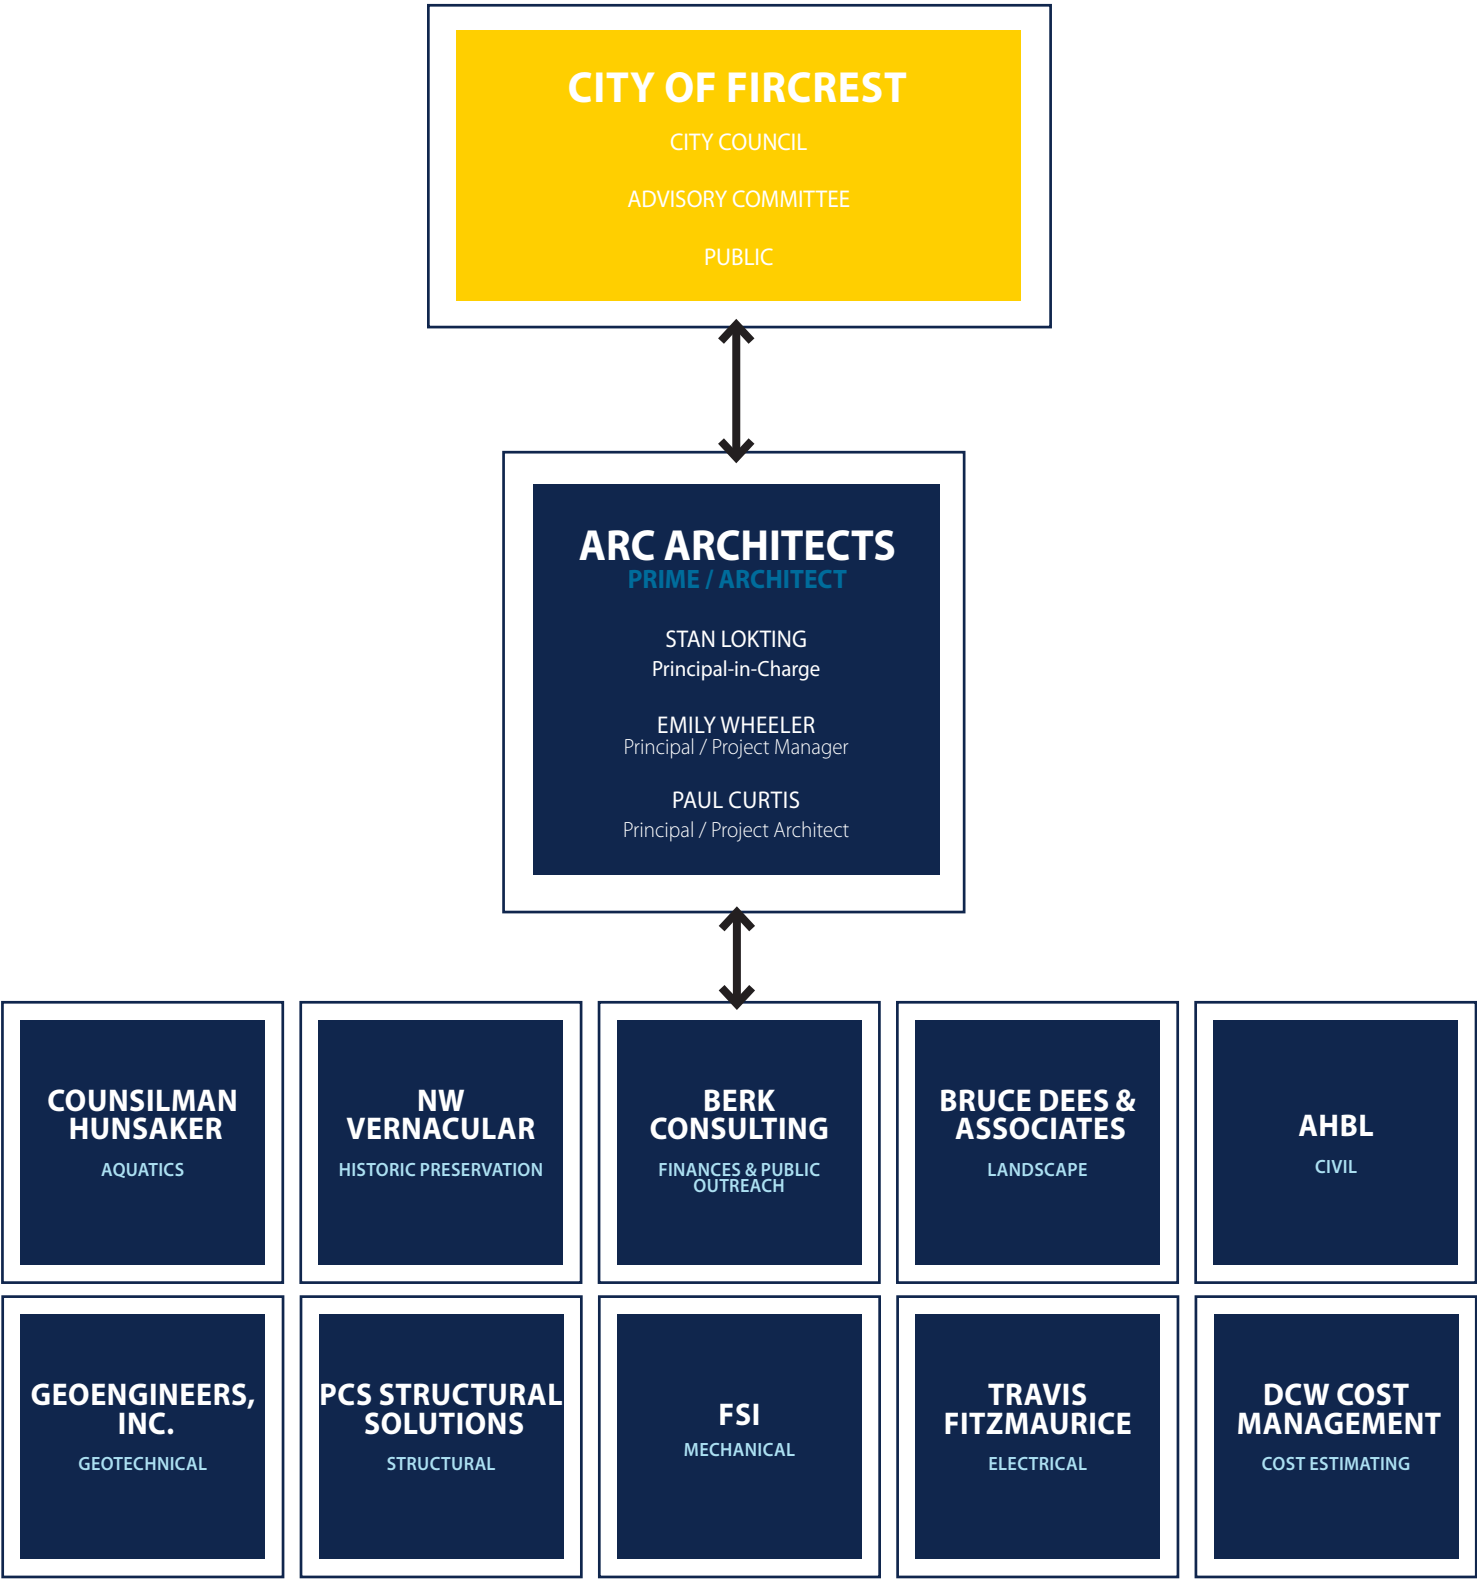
CITY OF FIRCREST
CITY COUNCIL
ADVISORY COMMITTEE
PUBLIC

ARC ARCHITECTS
PRIME / ARCHITECT
STAN LOKTING
Principal-in-Charge
EMILY WHEELER
Principal / Project Manager
PAUL CURTIS
Principal / Project Architect

COUNSILMAN HUNSAKER
AQUATICS

NW VERNACULAR
HISTORIC PRESERVATION

BERK CONSULTING
FINANCES & PUBLIC OUTREACH

BRUCE DEES & ASSOCIATES
LANDSCAPE

AHBL
CIVIL

GEOENGINEERS, INC.
GEOTECHNICAL

PCS STRUCTURAL SOLUTIONS
STRUCTURAL

FSI
MECHANICAL

TRAVIS FITZMAURICE
ELECTRICAL

DCW COST MANAGEMENT
COST ESTIMATING